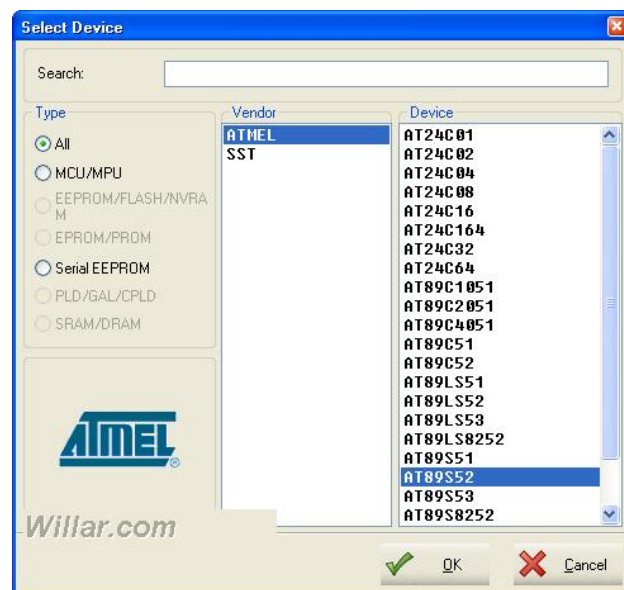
Select Device

Search:

Type
All
MCU/MPU
EEPROM/FLASH/NVRAM
EPROM/PROM
Serial EEPROM
PLD/GAL/CPLD
SRAM/DRAM

ATMEL®

Vendor
ATMEL
SST

Device
AT24C01
AT24C02
AT24C04
AT24C08
AT24C16
AT24C164
AT24C32
AT24C64
AT89C1051
AT89C2051
AT89C4051
AT89C51
AT89C52
AT89LS51
AT89LS52
AT89LS53
AT89LS8252
AT89S51
AT89S52
AT89S53
AT89S8252

Willar.com

OK
Cancel